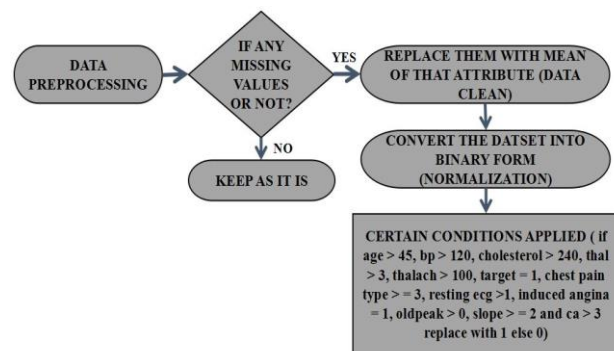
DATA PREPROCESSING

IF ANY MISSING VALUES OR NOT?

YES

REPLACE THEM WITH MEAN OF THAT ATTRIBUTE (DATA CLEAN)

NO

KEEP AS IT IS

CONVERT THE DATSET INTO BINARY FORM (NORMALIZATION)

CERTAIN CONDITIONS APPLIED ( if age > 45, bp > 120, cholesterol > 240, thal > 3, thalach > 100, target = 1, chest pain type > = 3, resting ecg >1, induced angina = 1, oldpeak > 0, slope > = 2 and ca > 3 replace with 1 else 0)